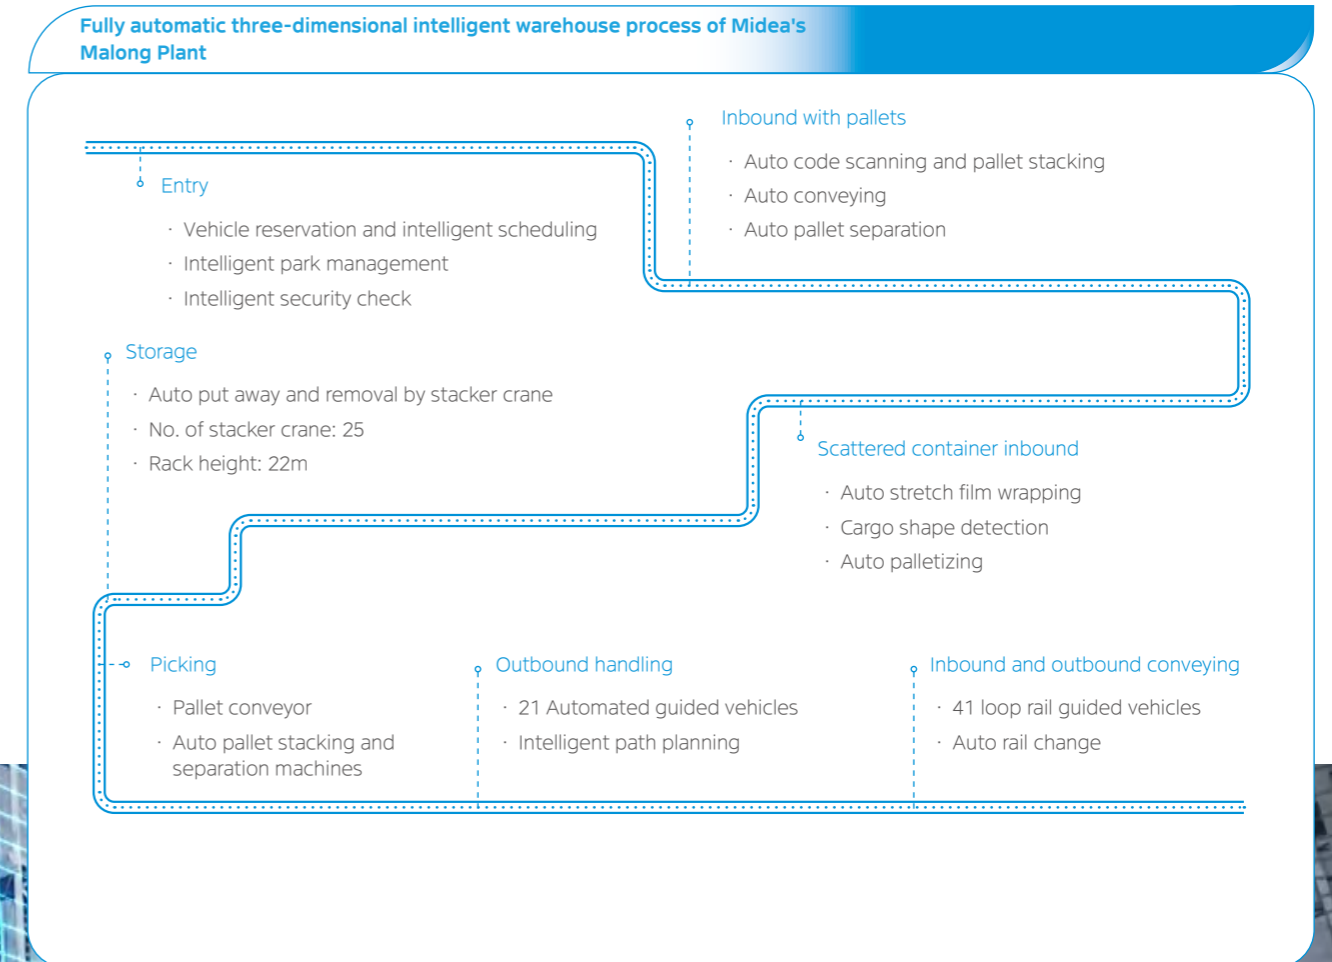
Fully automatic three-dimensional intelligent warehouse process of Midea's Malong Plant

Entry

· Vehicle reservation and intelligent scheduling
· Intelligent park management
· Intelligent security check

Inbound with pallets

· Auto code scanning and pallet stacking
· Auto conveying
· Auto pallet separation

Storage

· Auto put away and removal by stacker crane
· No. of stacker crane: 25
· Rack height: 22m

Scattered container inbound

· Auto stretch film wrapping
· Cargo shape detection
· Auto palletizing

Picking

· Pallet conveyor
· Auto pallet stacking and separation machines

Outbound handling

· 21 Automated guided vehicles
· Intelligent path planning

Inbound and outbound conveying

· 41 loop rail guided vehicles
· Auto rail change